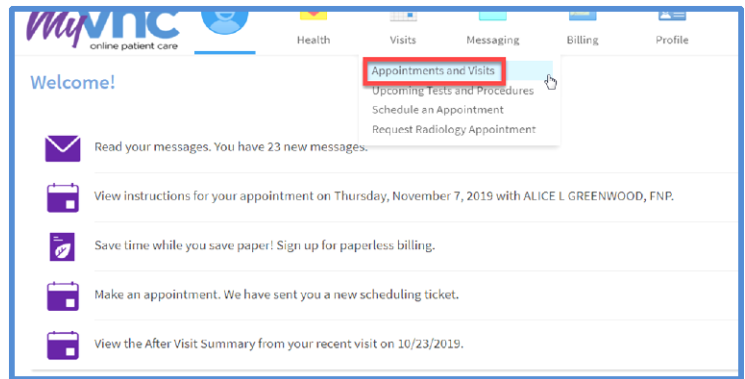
myVNC
online patient care

Health
Visits
Messaging
Billing
Profile

Welcome!

Appointments and Visits
Upcoming Tests and Procedures
Schedule an Appointment
Request Radiology Appointment

Read your messages. You have 23 new messages.

View instructions for your appointment on Thursday, November 7, 2019 with ALICE L GREENWOOD, FNP.

Save time while you save paper! Sign up for paperless billing.

Make an appointment. We have sent you a new scheduling ticket.

View the After Visit Summary from your recent visit on 10/23/2019.